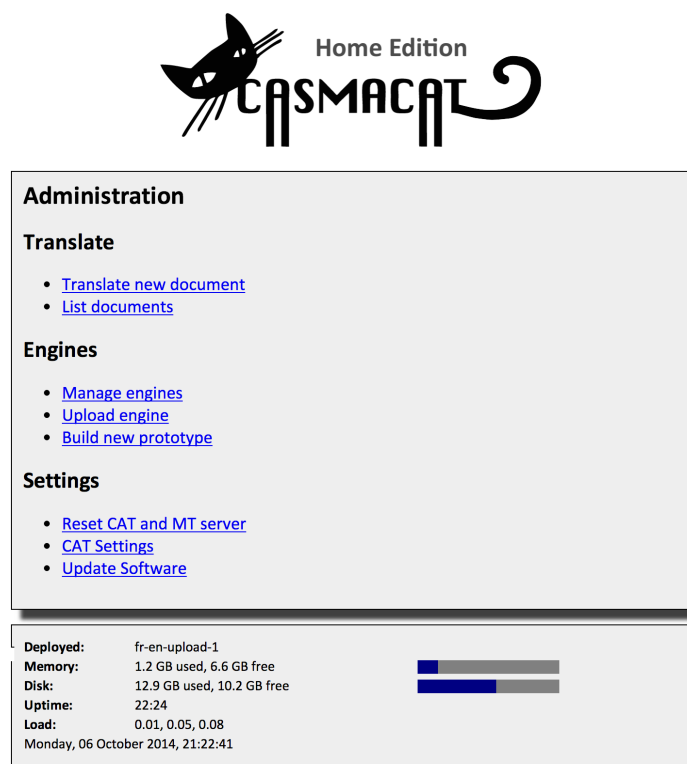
Home Edition
CASMACAT

Administration

Translate

- Translate new document
- List documents

Engines

- Manage engines
- Upload engine
- Build new prototype

Settings

- Reset CAT and MT server
- CAT Settings
- Update Software

| | |
|---|---|
| Deployed: | fr-en-upload-1 |
| Memory: | 1.2 GB used, 6.6 GB free |
| Disk: | 12.9 GB used, 10.2 GB free |
| Uptime: | 22:24 |
| Load: | 0.01, 0.05, 0.08 |

Monday, 06 October 2014, 21:22:41